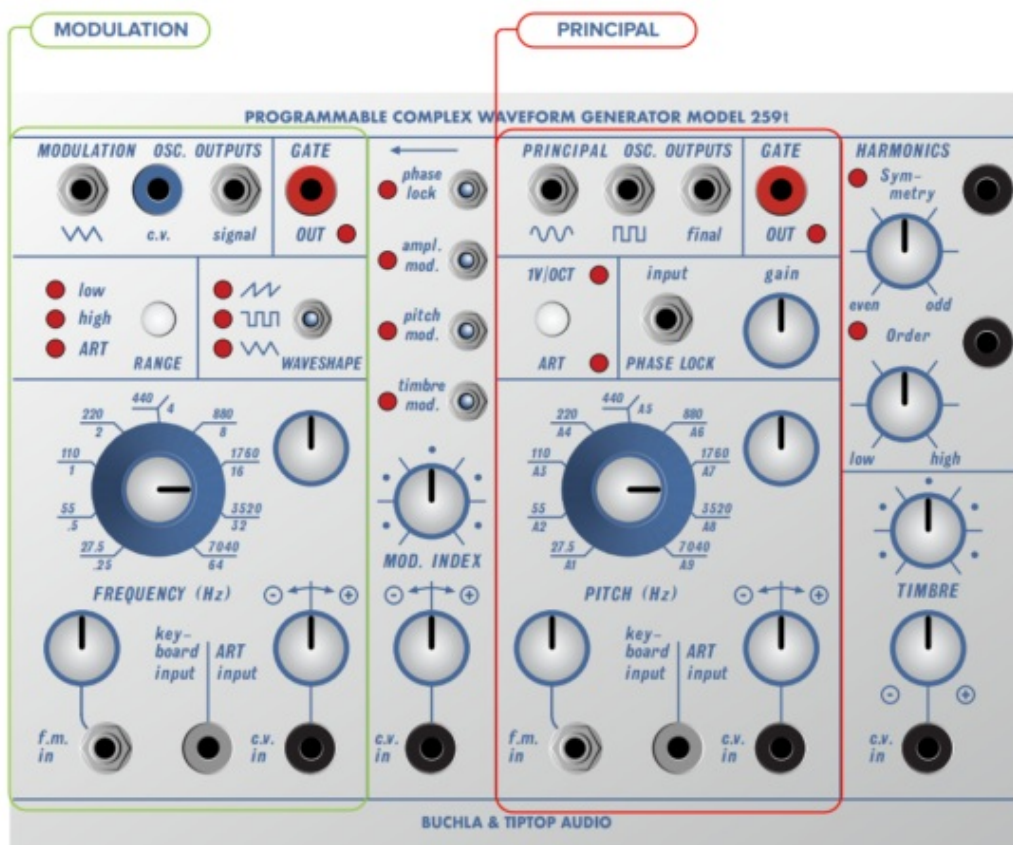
MODULATION

PRINCIPAL

PROGRAMMABLE COMPLEX WAVEFORM GENERATOR MODEL 259t

MODULATION OSC. OUTPUTS

c.v.

signal

GATE

OUT

phase lock

ampl. mod.

pitch mod.

timbre mod.

PRINCIPAL OSC. OUTPUTS

final

GATE

OUT

HARMONICS

Symmetry

even

odd

Order

low

high

low

high

ART

RANGE

WAVESHAPE

1V/OCT

ART

input

PHASE LOCK

gain

440
4

220
2

880
8

110
1

1760
16

55
.5

3520
32

27.5
.25

7040
64

FREQUENCY (Hz)

MOD. INDEX

440
A5

220
A4

880
A6

110
A3

1760
A7

55
A2

3520
A8

27.5
A1

7040
A9

PITCH (Hz)

TIMBRE

key-board input

ART input

f.m. in

c.v. in

c.v. in

key-board input

ART input

f.m. in

c.v. in

c.v. in

BUCHLA & TIPTOP AUDIO